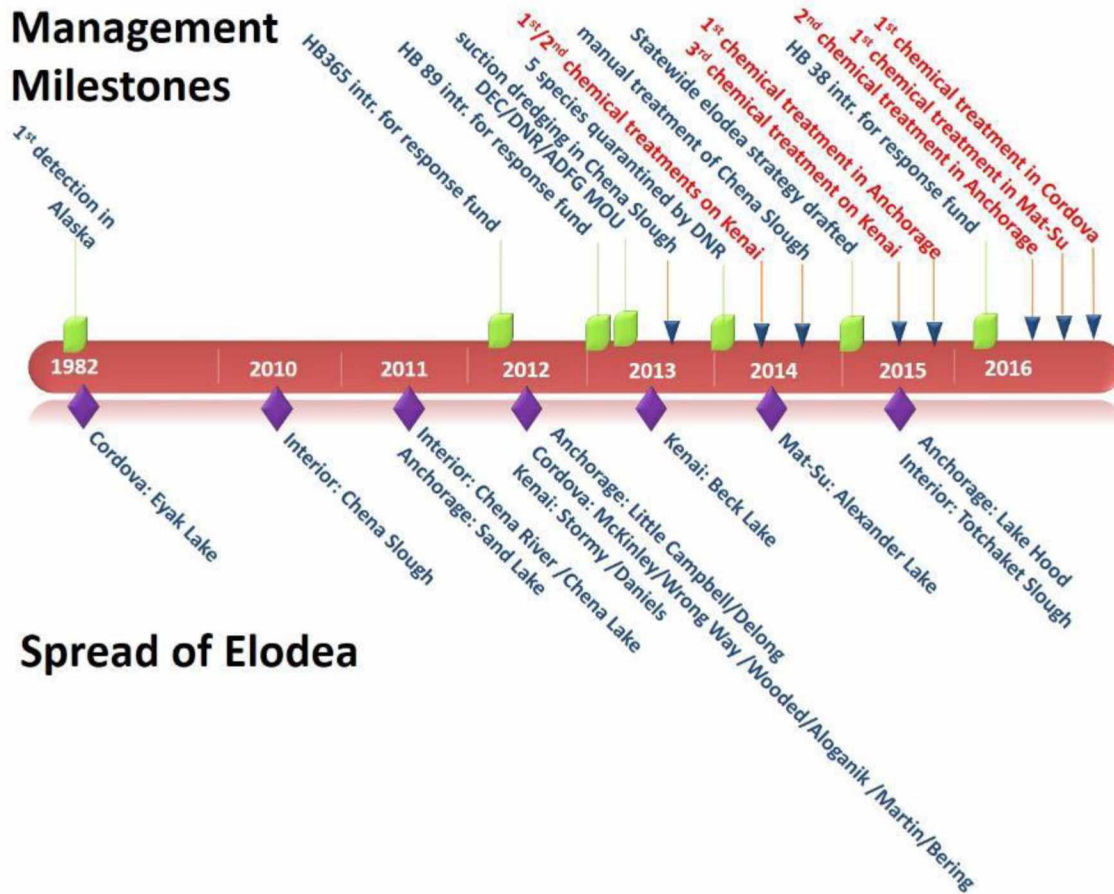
Management Milestones

1st detection in Alaska

HB365 intr. for response fund

HB 89 intr. for response fund

DEC/DNR/ADFG MOU

suction dredging in Chena Slough

5 species quarantined by DNR

1st/2nd chemical treatments on Kenai

manual treatment of Chena Slough

Statewide elodea strategy drafted

3rd chemical treatment on Kenai

1st chemical treatment in Anchorage

HB 38 intr. for response fund

2nd chemical treatment in Anchorage

1st chemical treatment in Mat-Su

1st chemical treatment in Cordova

1982 2010 2011 2012 2013 2014 2015 2016

Cordova: Eyak Lake

Interior: Chena Slough

Anchorage: Sand Lake

Interior: Chena River /Chena Lake

Kenai: Stormy /Daniels

Cordova: McKinley/Wrong Way /Wooded/Aloganik /Martin/Bering

Anchorage: Little Campbell/Delong

Kenai: Beck Lake

Mat-Su: Alexander Lake

Interior: Totchaket Slough

Anchorage: Lake Hood

Spread of Elodea